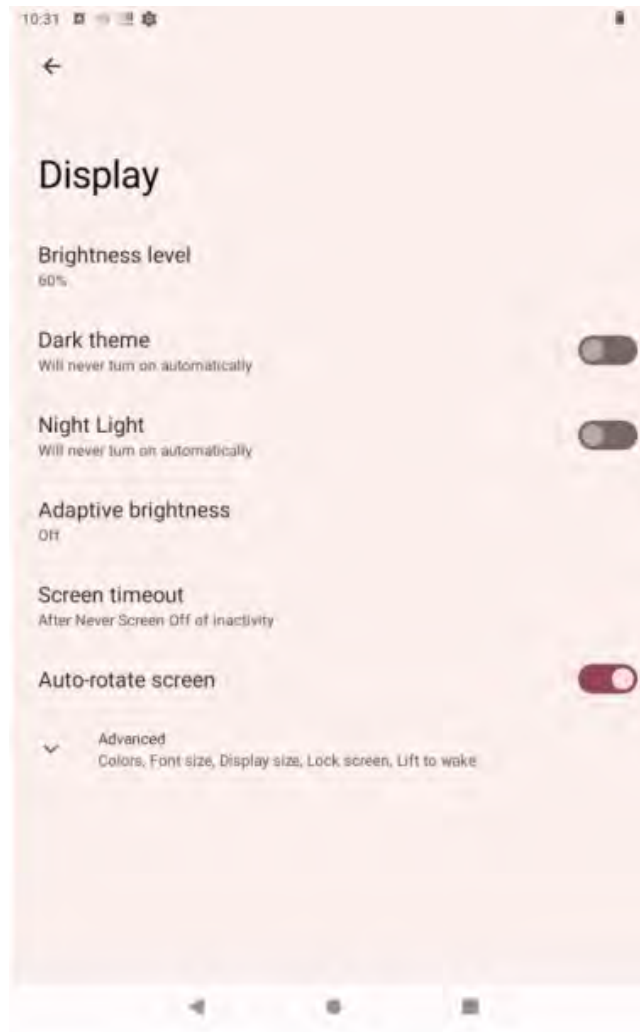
10:31

Display

Brightness level
60%

Dark theme
Will never turn on automatically

Night Light
Will never turn on automatically

Adaptive brightness
Off

Screen timeout
After Never Screen Off of inactivity

Auto-rotate screen

Advanced
Colors, Font size, Display size, Lock screen, Lift to wake